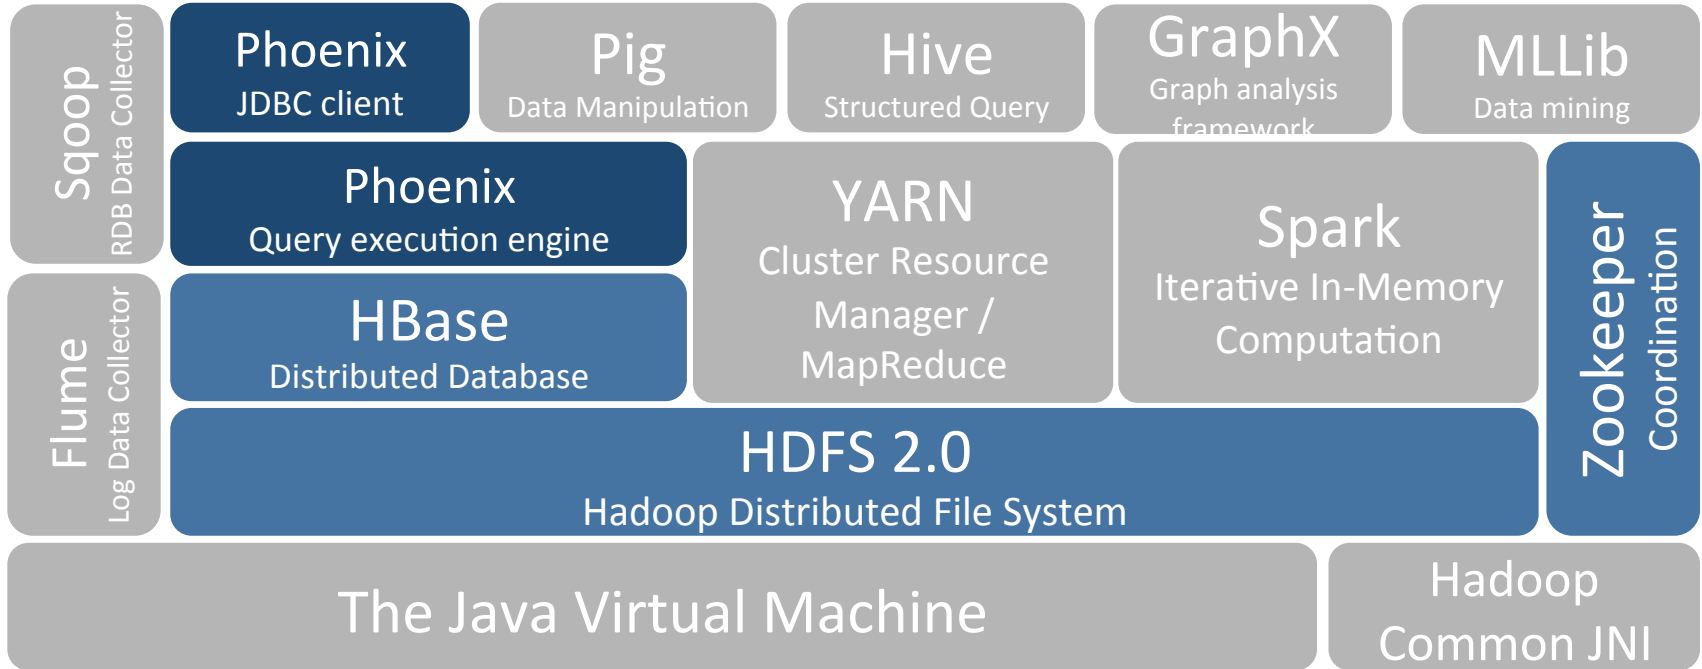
Sqoop
RDB Data Collector

Phoenix
JDBC client

Pig
Data Manipulation

Hive
Structured Query

GraphX
Graph analysis framework

MLLib
Data mining

Phoenix
Query execution engine

YARN
Cluster Resource Manager / MapReduce

Spark
Iterative In-Memory Computation

Zookeeper
Coordination

Flume
Log Data Collector

HBase
Distributed Database

HDFS 2.0
Hadoop Distributed File System

The Java Virtual Machine

Hadoop
Common JNI